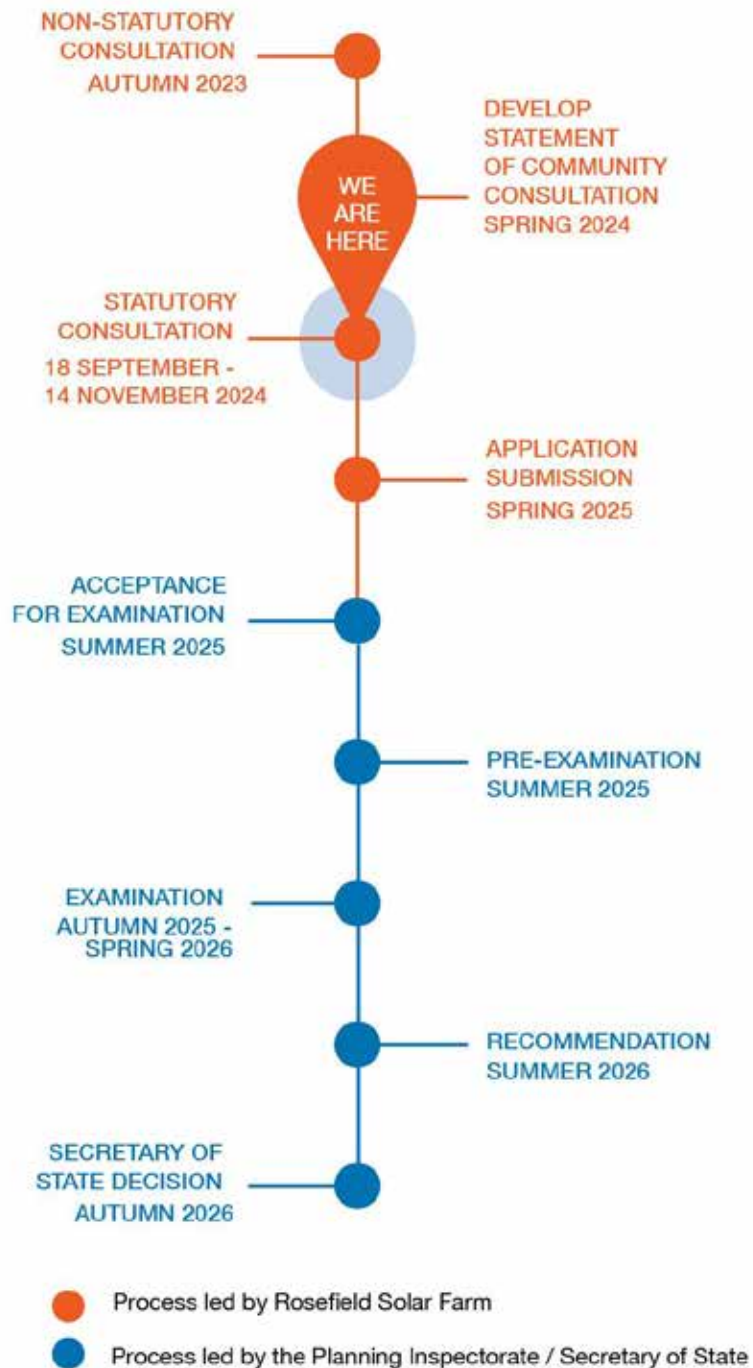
NON-STATUTORY CONSULTATION AUTUMN 2023

DEVELOP STATEMENT OF COMMUNITY CONSULTATION SPRING 2024

WE ARE HERE

STATUTORY CONSULTATION 18 SEPTEMBER - 14 NOVEMBER 2024

APPLICATION SUBMISSION SPRING 2025

ACCEPTANCE FOR EXAMINATION SUMMER 2025

PRE-EXAMINATION SUMMER 2025

EXAMINATION AUTUMN 2025 - SPRING 2026

RECOMMENDATION SUMMER 2026

SECRETARY OF STATE DECISION AUTUMN 2026

Process led by Rosefield Solar Farm

Process led by the Planning Inspectorate / Secretary of State